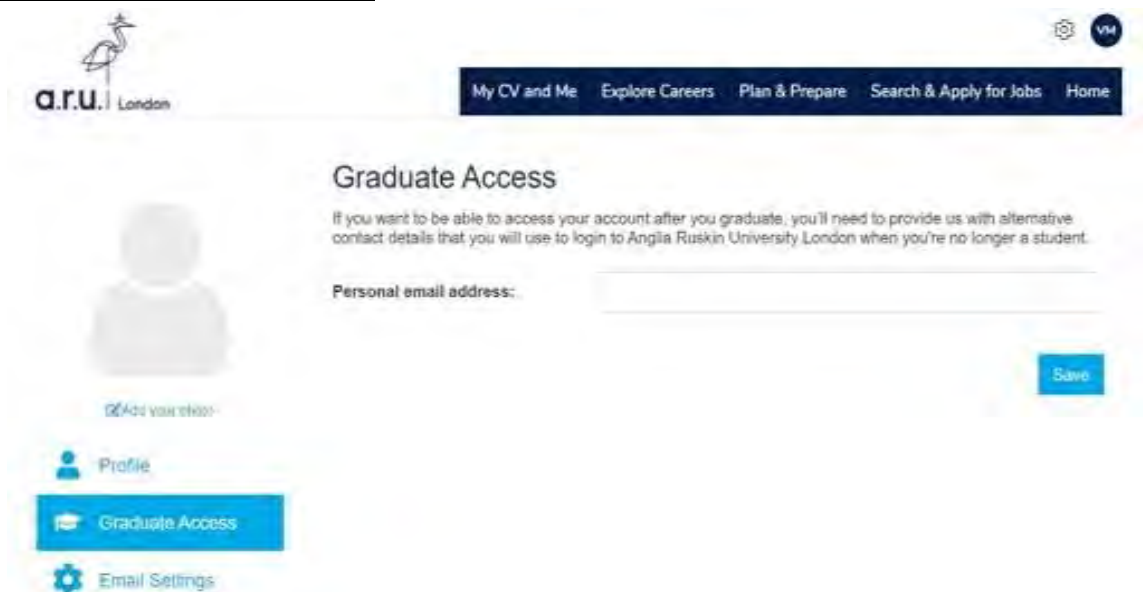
a.r.u. London

VM

My CV and Me | Explore Careers | Plan & Prepare | Search & Apply for Jobs | Home

Graduate Access

If you want to be able to access your account after you graduate, you'll need to provide us with alternative contact details that you will use to login to Anglia Ruskin University London when you're no longer a student.

Personal email address:

Save

Add your photo

Profile

Graduate Access

Email Settings